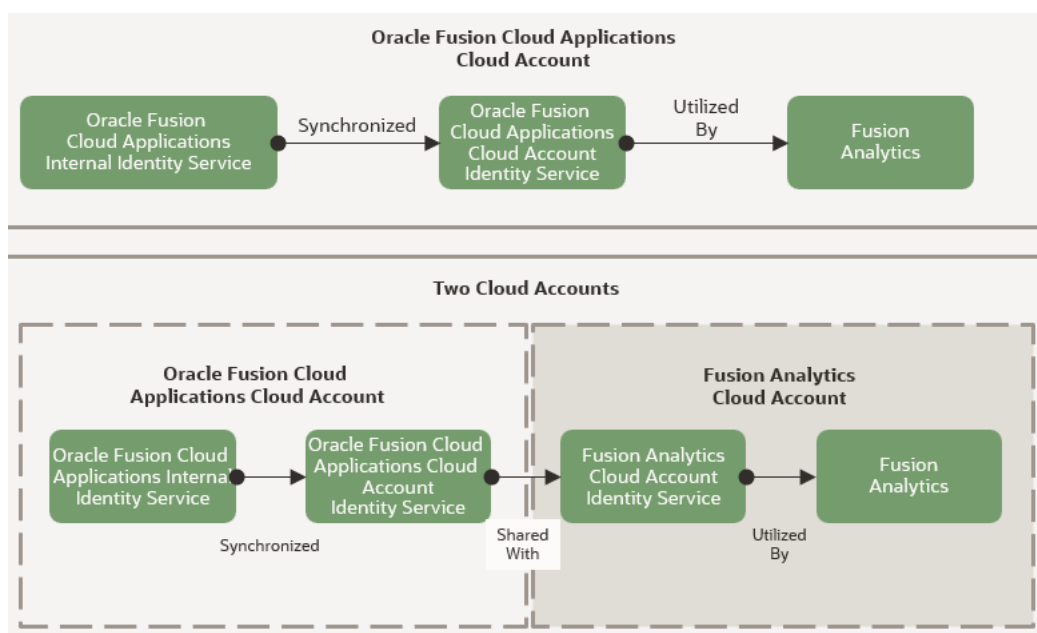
Oracle Fusion Cloud Applications
Cloud Account

Oracle Fusion Cloud Applications Internal Identity Service

Synchronized

Oracle Fusion Cloud Applications Cloud Account Identity Service

Utilized By

Fusion Analytics

Two Cloud Accounts

Oracle Fusion Cloud Applications Cloud Account

Oracle Fusion Cloud Applications Internal Identity Service

Oracle Fusion Cloud Applications Cloud Account Identity Service

Synchronized

Shared With

Fusion Analytics Cloud Account

Fusion Analytics Cloud Account Identity Service

Fusion Analytics

Utilized By